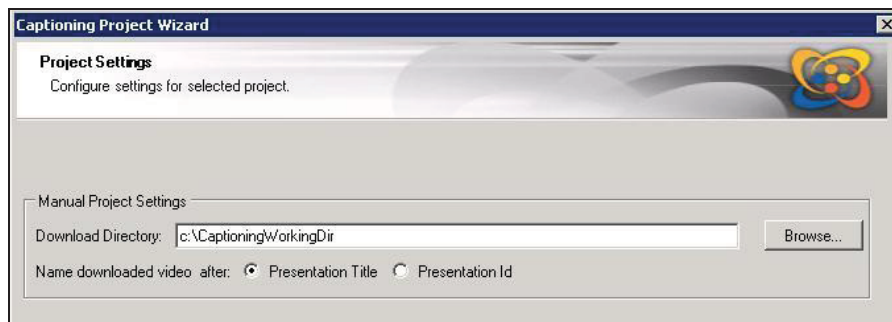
Captioning Project Wizard

Project Settings
Configure settings for selected project.

Manual Project Settings
Download Directory: c:\CaptioningWorkingDir
Browse...
Name downloaded video after: Presentation Title Presentation Id